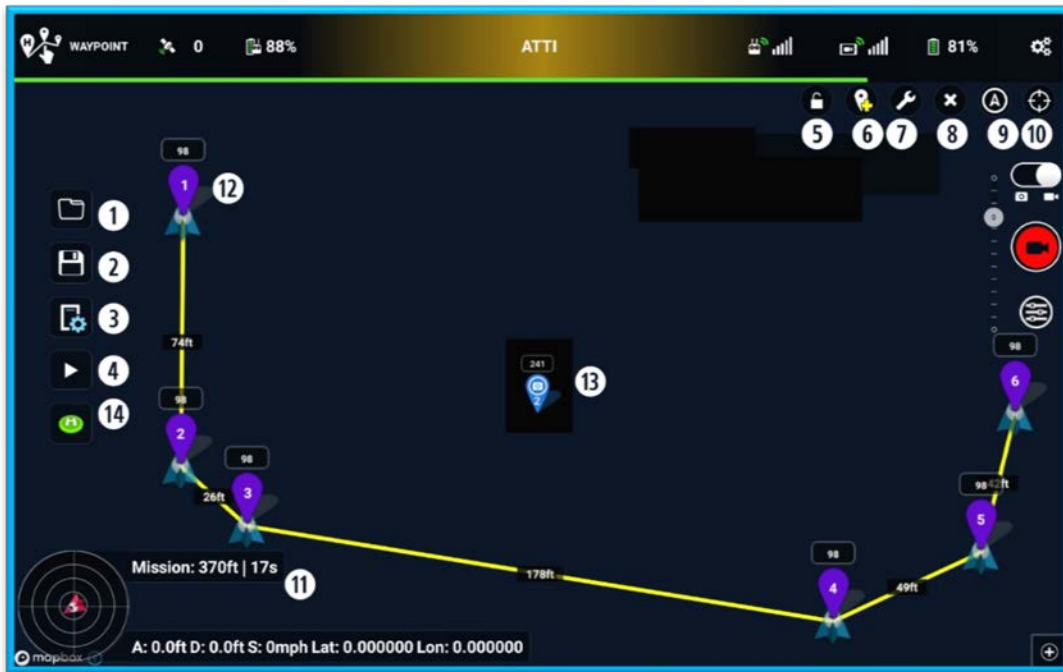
WAYPOINT 0 88% ATTI 81%

5 6 7 8 9 10

98
1 12

1
2
3
4
14

74ft

241
2 13

98
2

98
3

26ft

98
6

98 42ft
5

Mission: 370ft | 17s 11

178ft

98
4

49ft

mapbox

A: 0.0ft D: 0.0ft S: 0mph Lat: 0.000000 Lon: 0.000000